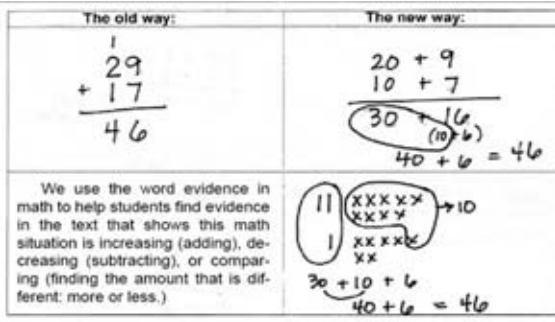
| The old way: | The new way: |
|---|---|
| $\begin{array}{r} ^{1} \\ 29 \\ +\ 17 \\ \hline 46 \end{array}$ | $20 + 9$<br>$10 + 7$<br>$30 + 16$<br>$(10 + 6)$<br>$40 + 6 = 46$ |
| We use the word evidence in math to help students find evidence in the text that shows this math situation is increasing (adding), decreasing (subtracting), or comparing (finding the amount that is different: more or less.) | 11 XXXXX XXXX → 10<br>1 XXXXX XX<br>$30 + 10 + 6$<br>$40 + 6 = 46$ |